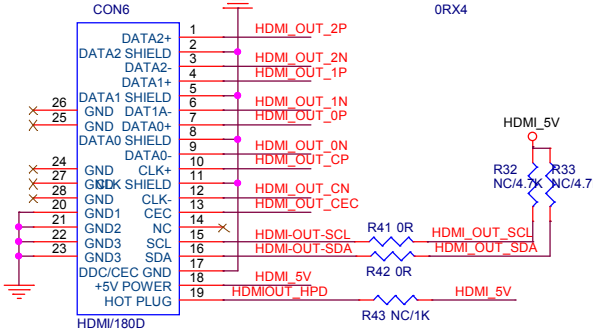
CON6

0RX4

DATA2+ 1 HDMI_OUT_2P
DATA2 SHIELD 2
DATA2- 3 HDMI_OUT_2N
DATA1+ 4 HDMI_OUT_1P
DATA1 SHIELD 5
DATA1- 6 HDMI_OUT_1N
DATA0+ 7 HDMI_OUT_0P
DATA0 SHIELD 8
DATA0- 9 HDMI_OUT_0N
CLK+ 10 HDMI_OUT_CP
CLK SHIELD 11
CLK- 12 HDMI_OUT_CN
CEC 13 HDMI_OUT_CEC
NC 14
SCL 15 HDMI-OUT-SCL
SDA 16 HDMI-OUT-SDA
DDC/CEC GND 17
+5V POWER 18 HDMI_5V
HOT PLUG 19 HDMIOUT_HPD

26 GND
25 GND
24 GND
27 GND
28 GND
20 GND
21 GND1
22 GND2
23 GND3
GND3

HDMI/180D

HDMI_5V
R32 NC/4.7K
R33 NC/4.7
R41 0R
R42 0R
HDMI_OUT_SCL
HDMI_OUT_SDA
R43 NC/1K
HDMI_5V